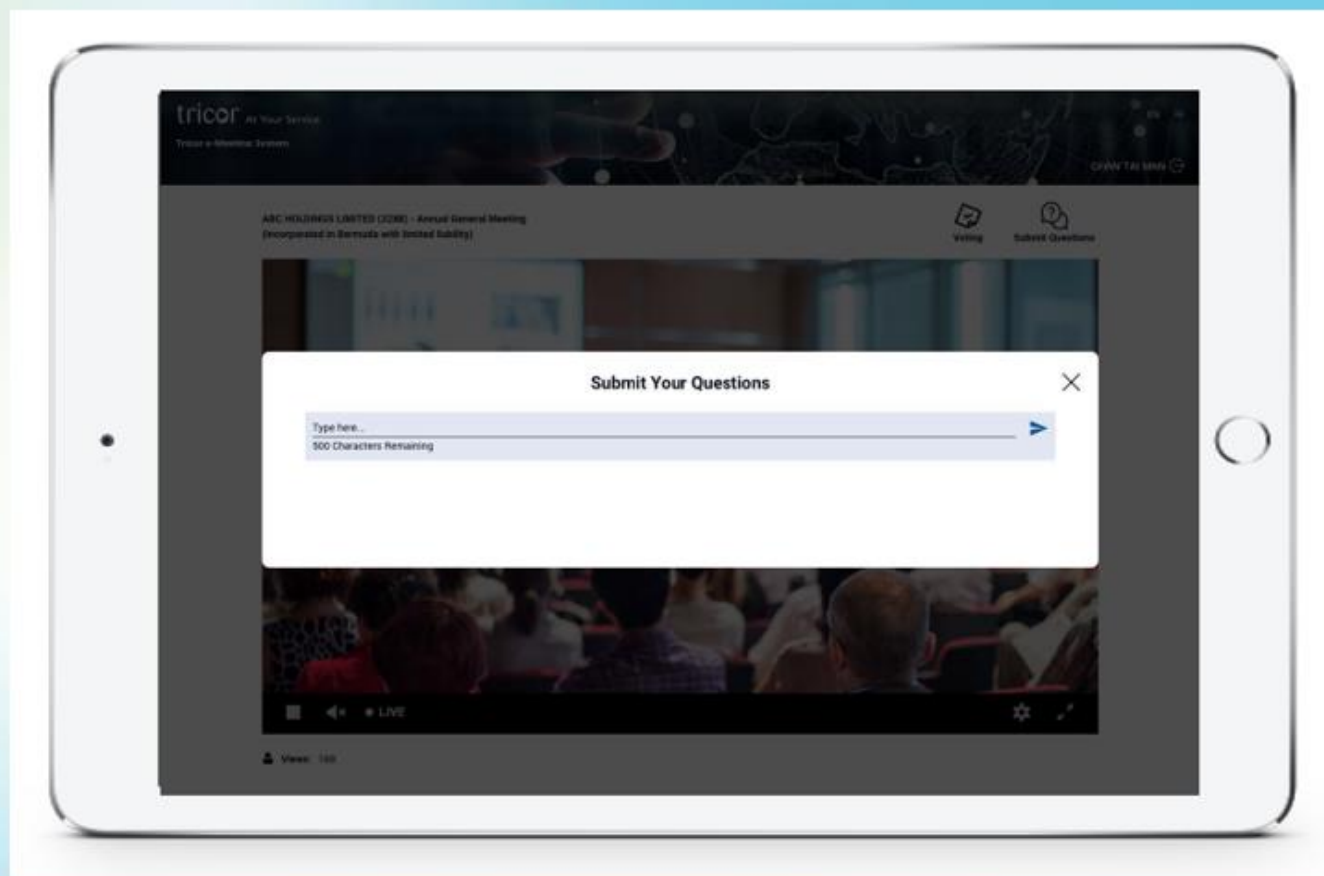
tricor At Your Service
Tricor e-Meeting System

CHAN TAI MAN

ABC HOLDINGS LIMITED (0288) - Annual General Meeting
(Incorporated in Bermuda with limited liability)

Voting

Submit Questions

Submit Your Questions

Type here...
500 Characters Remaining

LIVE

Views: 168